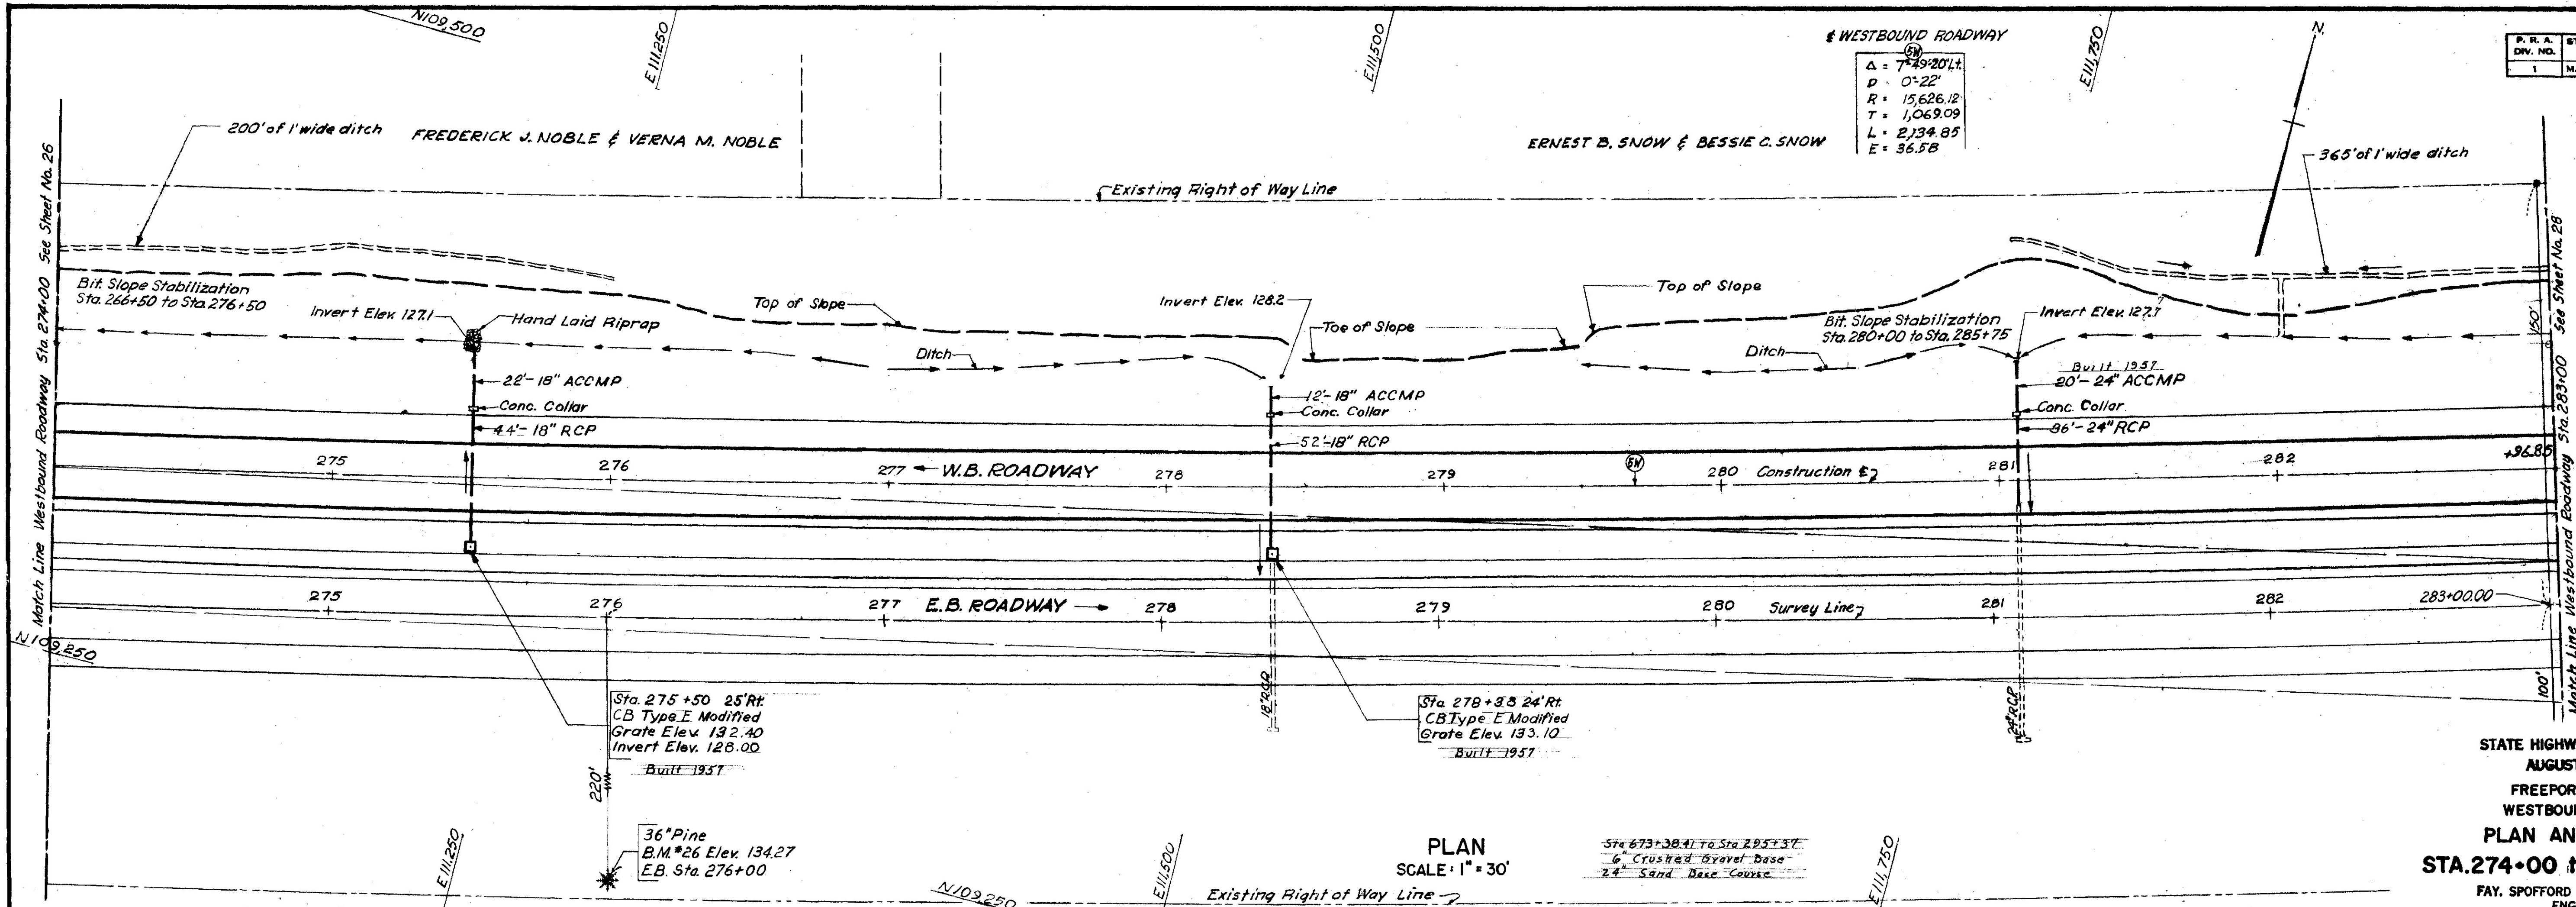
N109,500
E111,250
E111,500
℄ WESTBOUND ROADWAY
E111,750
N.

| P. R. A. DIV. NO. | ST |
|---|---|
| 1 | M. |

Δ = 7°49'20" Lt.
D = 0°22'
R = 15,626.12
T = 1,069.09
L = 2,134.85
E = 36.58

200' of 1' wide ditch
FREDERICK J. NOBLE & VERNA M. NOBLE
ERNEST B. SNOW & BESSIE C. SNOW
365' of 1' wide ditch
See Sheet No. 26
Match Line Westbound Roadway Sta. 274+00
See Sheet No. 28
Match Line Westbound Roadway Sta. 283+00
Existing Right of Way Line
Bit. Slope Stabilization Sta. 266+50 to Sta. 276+50
Invert Elev. 127.1
Hand Laid Riprap
Top of Slope
Invert Elev. 128.2
Toe of Slope
Top of Slope
Bit. Slope Stabilization Sta. 280+00 to Sta. 285+75
Invert Elev. 127.7
150'
Ditch
Ditch
22'- 18" ACCMP
Conc. Collar
44'- 18" RCP
12'- 18" ACCMP
Conc. Collar
52'-18" RCP
Built 1957
20'- 24" ACCMP
Conc. Collar
86'- 24" RCP
275
276
277
W.B. ROADWAY
278
279
280
Construction ℄
281
282
+96.85
275
276
277
E.B. ROADWAY
278
279
280
Survey Line
281
282
283+00.00
N109,250
100'
18" RCP
24" RCP
Sta. 275 +50 25' Rt.
CB Type E Modified
Grate Elev. 132.40
Invert Elev. 128.00
Built 1957
Sta. 278 + 88 24' Rt.
CB Type E Modified
Grate Elev. 133.10
Built 1957
220'
36" Pine
B.M. #26 Elev. 134.27
E.B. Sta. 276+00
E111,250
N109,250
E111,500
PLAN
SCALE: 1" = 30'
Sta. 673+38.41 to Sta. 295+37
6" Crushed Gravel Base
24" Sand Base Course
Existing Right of Way Line
E111,750
STATE HIGHW
AUGUST
FREEPOR
WESTBOU
PLAN AN
STA. 274+00 t
FAY, SPOFFORD
ENG